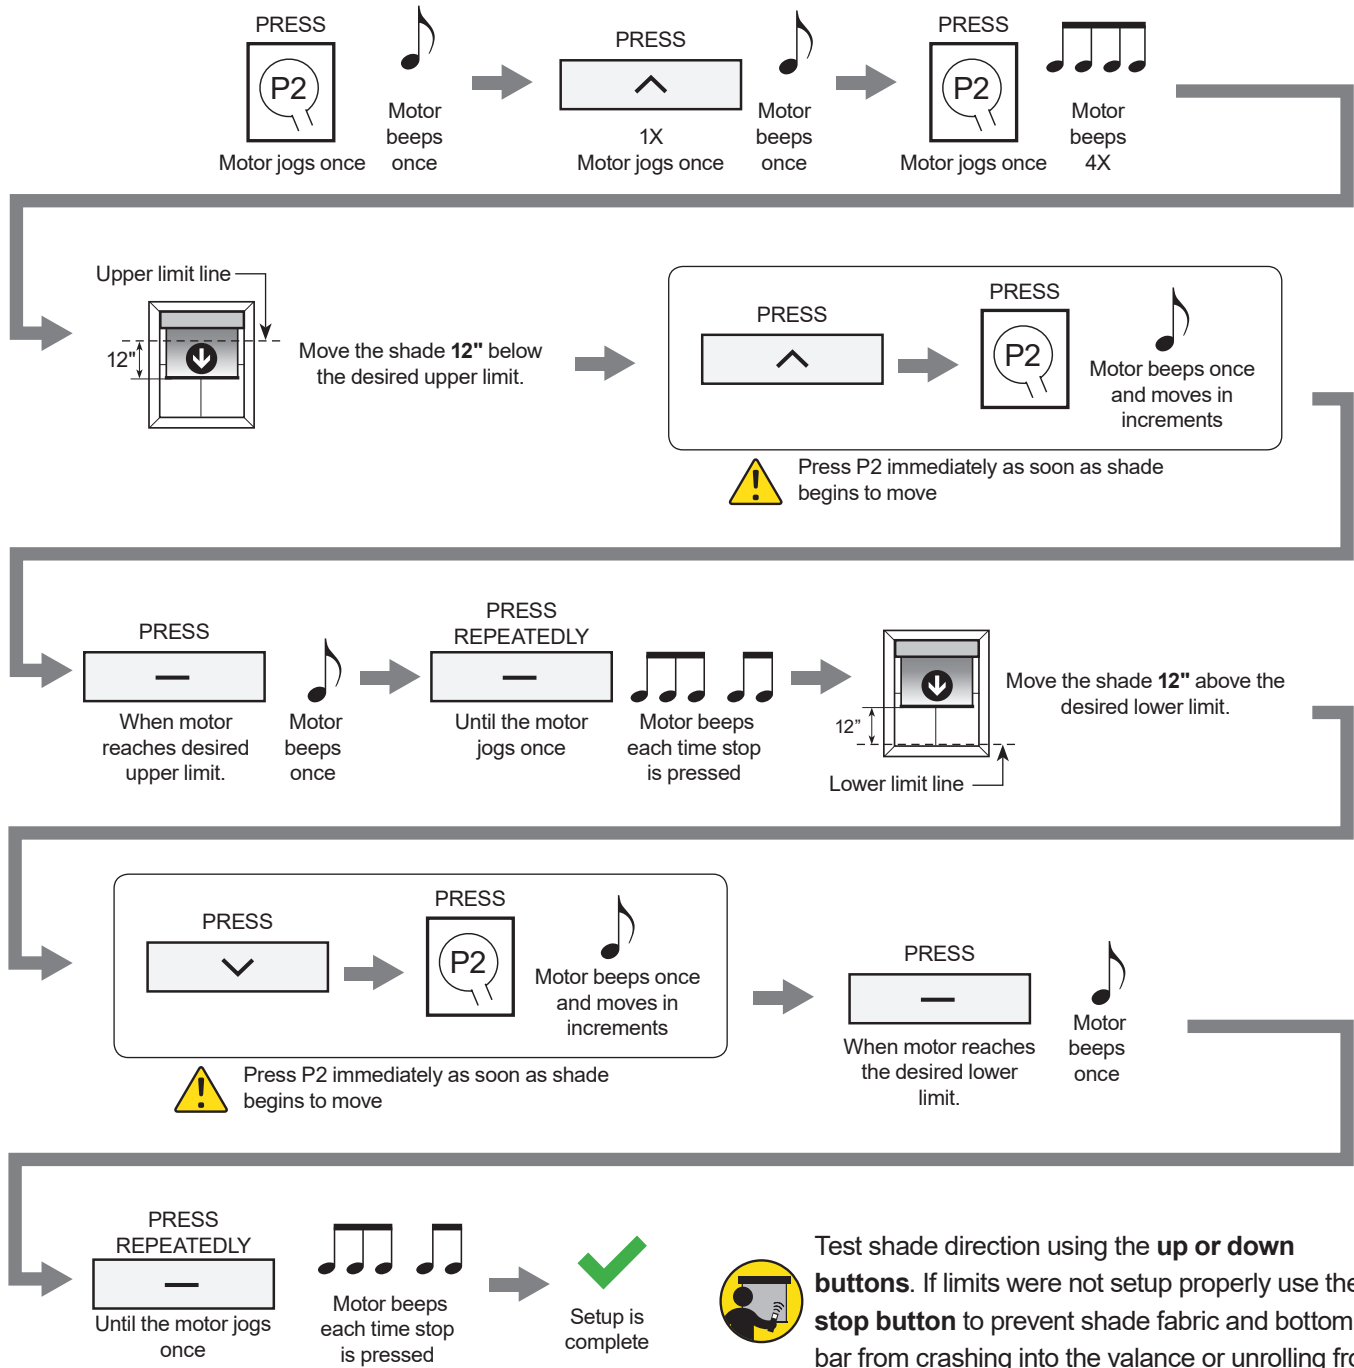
PRESS

P2

Motor jogs once

Motor beeps once

PRESS

1X
Motor jogs once

Motor beeps once

PRESS

P2

Motor jogs once

Motor beeps 4X

Upper limit line

12"

Move the shade **12"** below the desired upper limit.

PRESS

PRESS

P2

Motor beeps once and moves in increments

Press P2 immediately as soon as shade begins to move

PRESS

When motor reaches desired upper limit.

Motor beeps once

PRESS REPEATEDLY

Until the motor jogs once

Motor beeps each time stop is pressed

12"

Lower limit line

Move the shade **12"** above the desired lower limit.

PRESS

PRESS

P2

Motor beeps once and moves in increments

Press P2 immediately as soon as shade begins to move

PRESS

When motor reaches the desired lower limit.

Motor beeps once

PRESS REPEATEDLY

Until the motor jogs once

Motor beeps each time stop is pressed

Setup is complete

Test shade direction using the **up or down buttons**. If limits were not setup properly use the **stop button** to prevent shade fabric and bottom bar from crashing into the valance or unrolling fr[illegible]